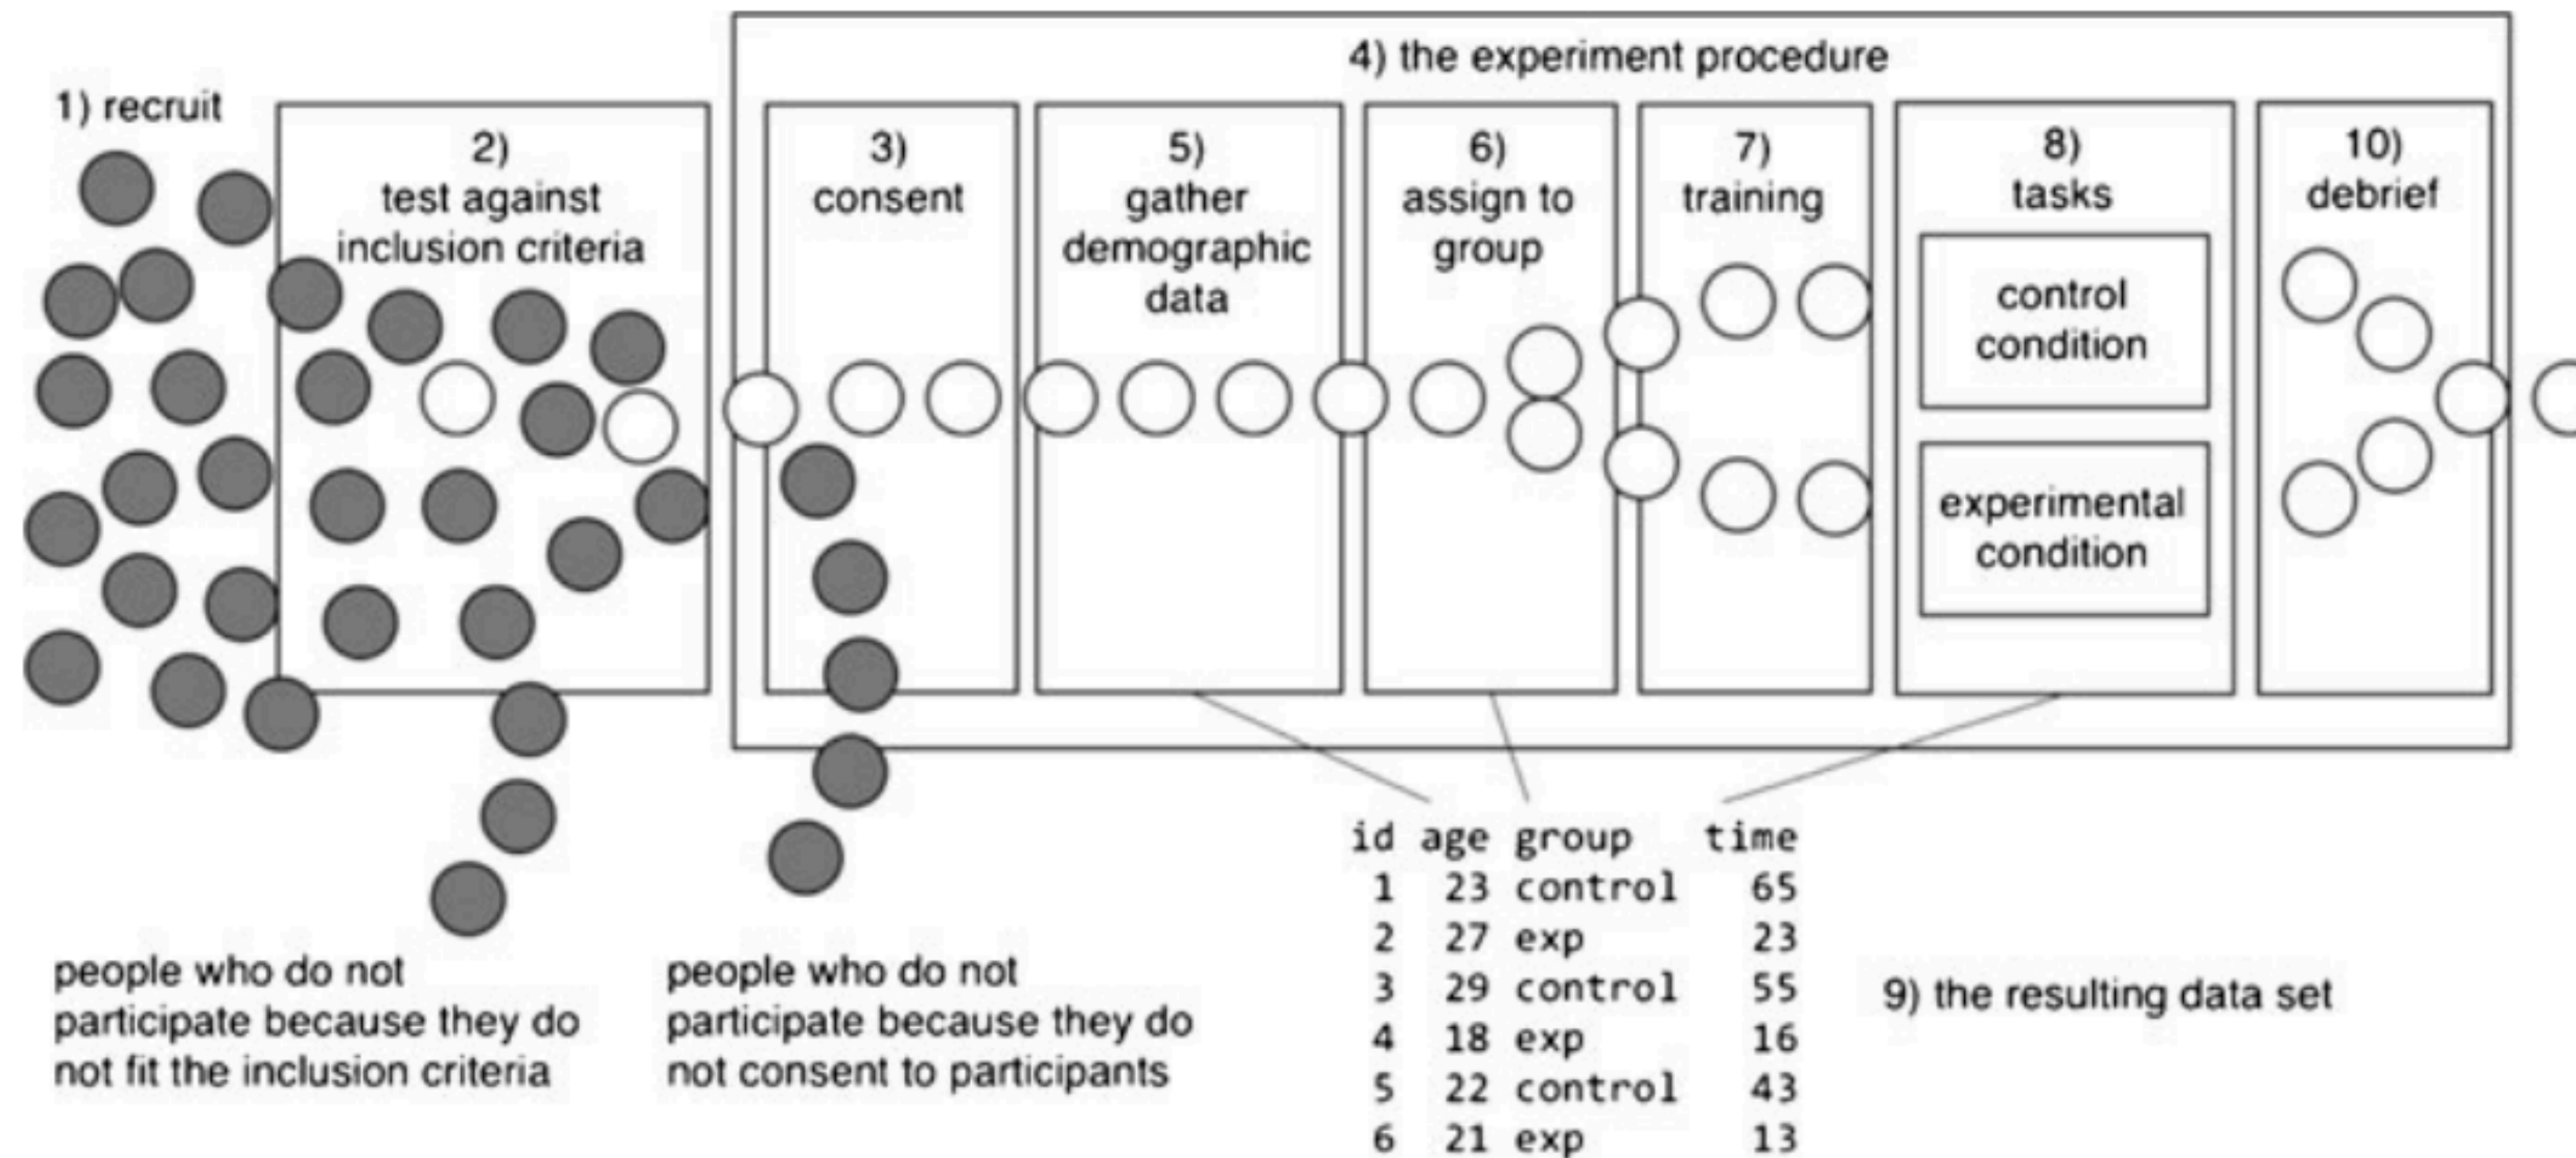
4) the experiment procedure

1) recruit

2) test against inclusion criteria

3) consent

5) gather demographic data

6) assign to group

7) training

8) tasks

control condition

experimental condition

10) debrief

| id | age | group | time |
|---|---|---|---|
| 1 | 23 | control | 65 |
| 2 | 27 | exp | 23 |
| 3 | 29 | control | 55 |
| 4 | 18 | exp | 16 |
| 5 | 22 | control | 43 |
| 6 | 21 | exp | 13 |

people who do not participate because they do not fit the inclusion criteria

people who do not participate because they do not consent to participants

9) the resulting data set